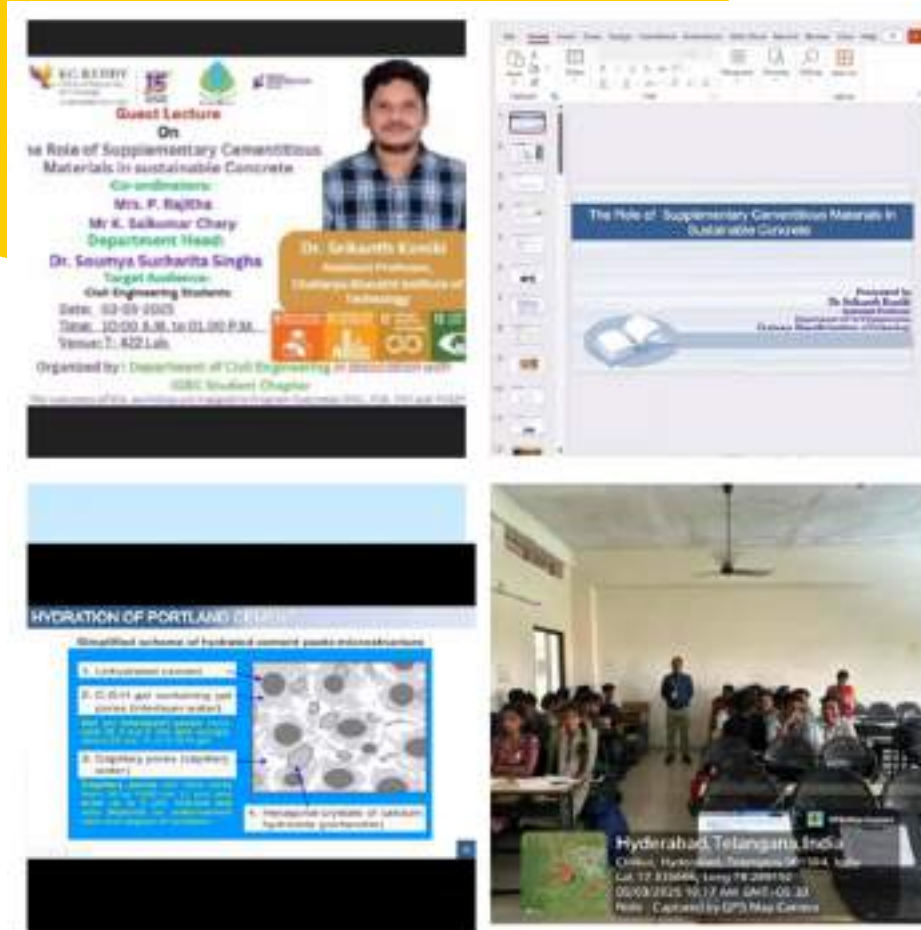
KC REDDY

15

Guest Lecture
On
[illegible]e Role of Supplementary Cementitious Materials in sustainable Concrete

Co-ordinators:
Mrs. P. Rajitha
Mr K. Saikumar Chary
Department Head:
Dr. Soumya Surkarita Singha
Target Audience:
Civil Engineering Students
Date: 03-03-2025
Time: 10:00 A.M. to 01:00 P.M.
Venue: T- 422 Lab

Dr. Srikanth Kondi
Assistant Professor,
Chaitanya Bharathi Institute of Technology

Organized by : Department of Civil Engineering in association with IGBC Student Chapter

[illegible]

The Role of Supplementary Cementitious Materials in Sustainable Concrete

Presented by
Dr Srikanth Kondi
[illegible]
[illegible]
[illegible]

HYDRATION OF PORTLAND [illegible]

Simplified scheme of hydrated cement paste microstructure

1. Unhydrated cement
2. C-S-H gel containing gel pores (interlayer water)
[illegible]
3. Capillary pores (capillary water)
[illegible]
4. Hexagonal crystals of calcium hydroxide (portlandite)

Hyderabad, Telangana, India
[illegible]
Lat 17.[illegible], Long 78.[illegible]
03/03/2025 10:17 AM GMT+05:30
Note : Captured by GPS Map Camera